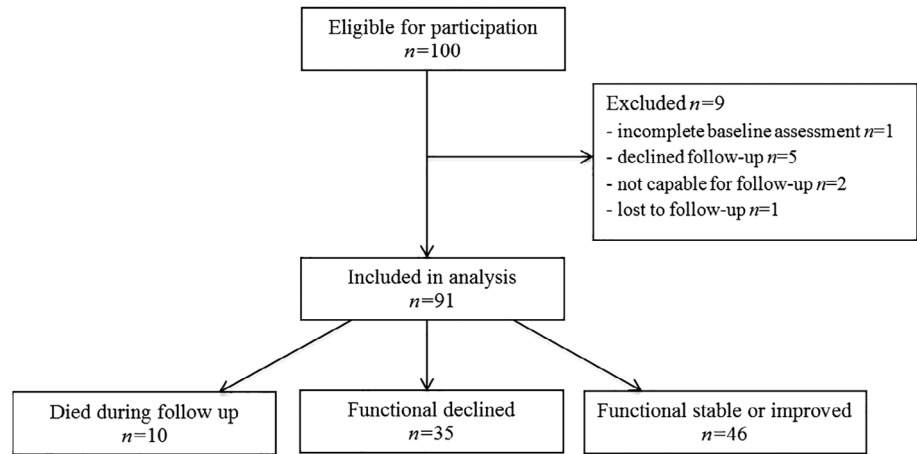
Eligible for participation
$n$=100

Excluded $n$=9
- incomplete baseline assessment $n$=1
- declined follow-up $n$=5
- not capable for follow-up $n$=2
- lost to follow-up $n$=1

Included in analysis
$n$=91

Died during follow up
$n$=10

Functional declined
$n$=35

Functional stable or improved
$n$=46